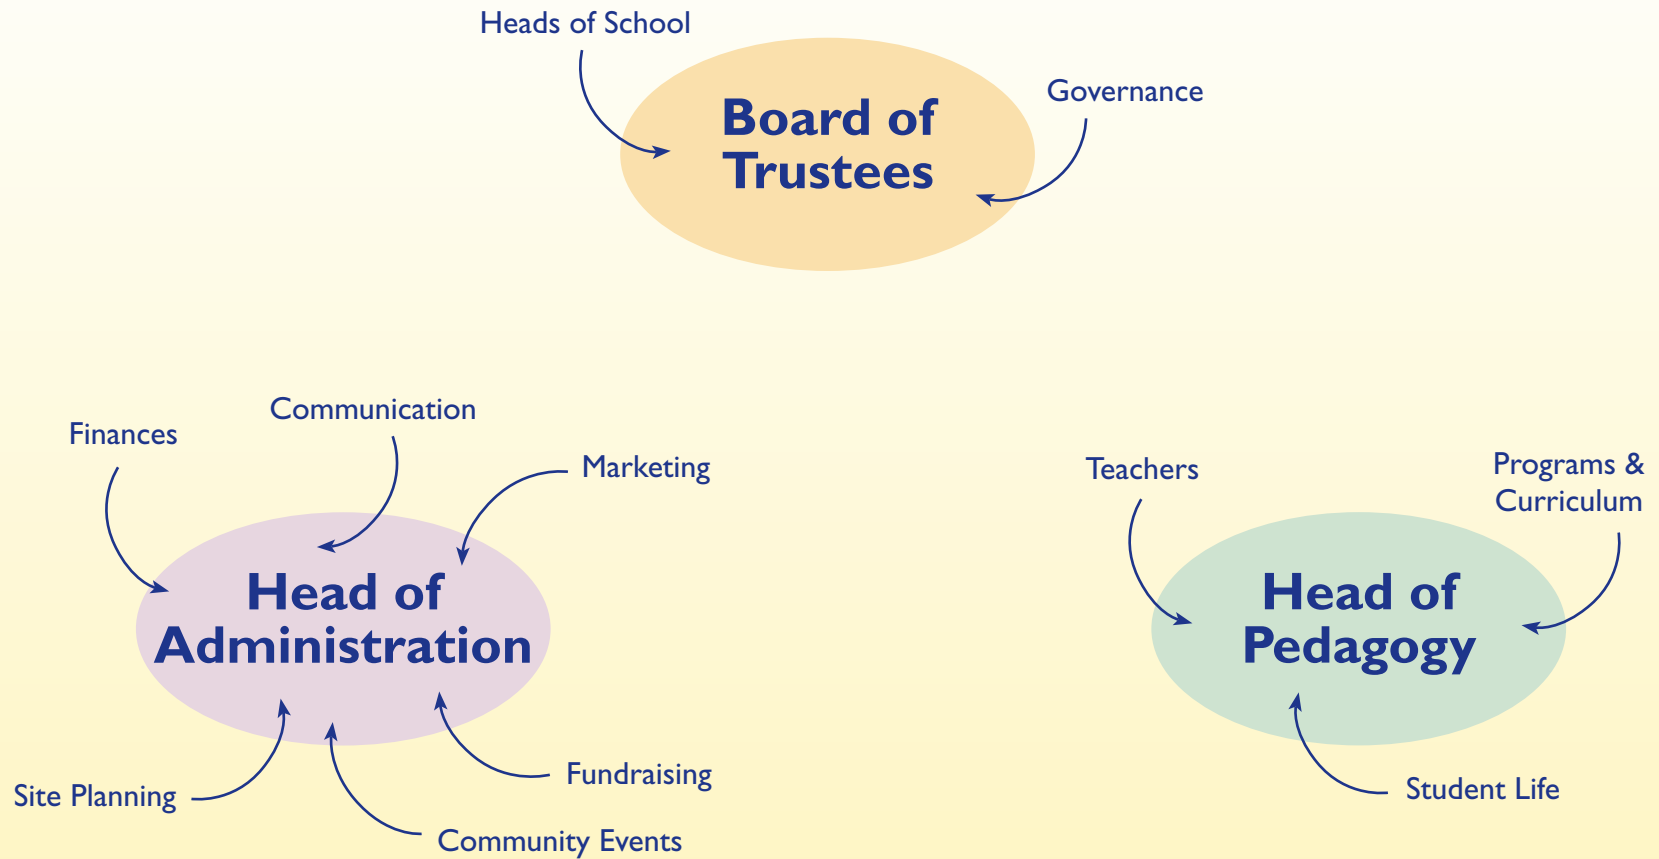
Heads of School

Board of Trustees

Governance

Communication

Finances

Marketing

Head of Administration

Site Planning

Fundraising

Community Events

Teachers

Programs & Curriculum

Head of Pedagogy

Student Life